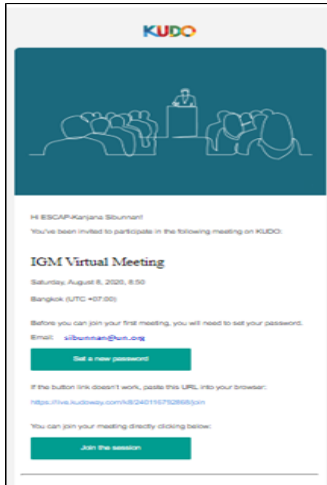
KUDO

Hi ESCAP-Kanjana Sibunnan!

You've been invited to participate in the following meeting on KUDO:

IGM Virtual Meeting

Saturday, August 8, 2020, 8:50

Bangkok (UTC +07:00)

Before you can join your first meeting, you will need to set your password.

Email: sibunnan@un.org

Set a new password

If the button link doesn't work, paste this URL into your browser:

https://live.kudoway.com/k8/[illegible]/join

You can join your meeting directly clicking below:

Join the session